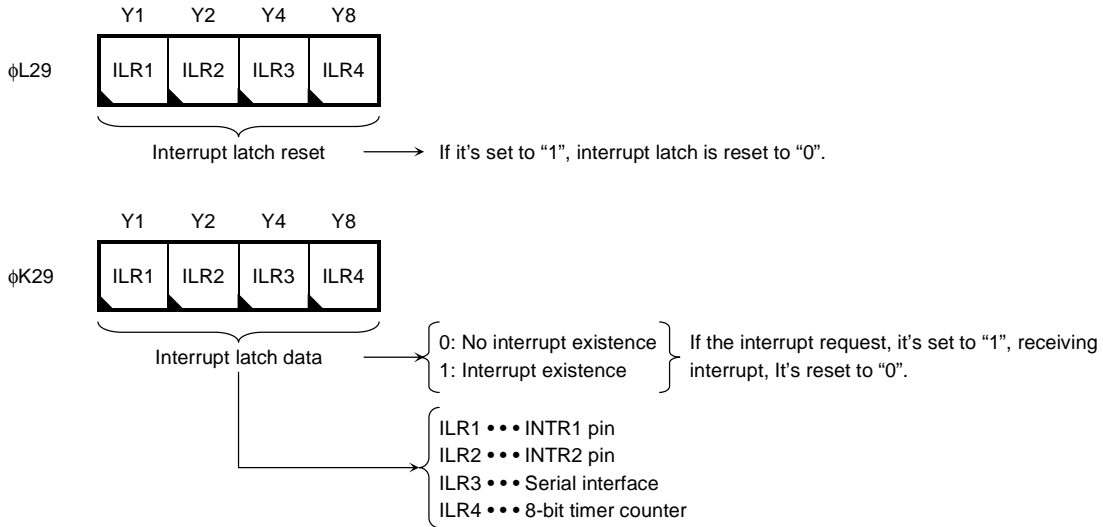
Y1 Y2 Y4 Y8

ϕL29

| ILR1 | ILR2 | ILR3 | ILR4 |
|---|---|---|---|

Interrupt latch reset → If it's set to "1", interrupt latch is reset to "0".

Y1 Y2 Y4 Y8

ϕK29

| ILR1 | ILR2 | ILR3 | ILR4 |
|---|---|---|---|

Interrupt latch data

0: No interrupt existence
1: Interrupt existence

If the interrupt request, it's set to "1", receiving interrupt, It's reset to "0".

ILR1 • • • INTR1 pin
ILR2 • • • INTR2 pin
ILR3 • • • Serial interface
ILR4 • • • 8-bit timer counter